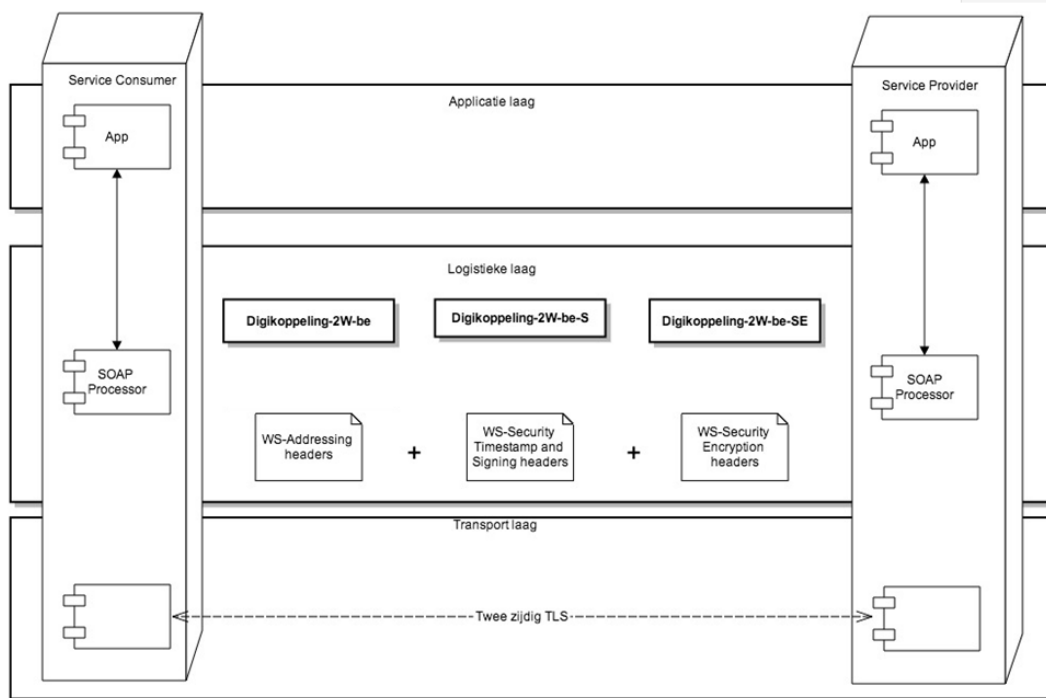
Service Consumer

Applicatie laag

Service Provider

App

App

Logistieke laag

Digikoppeling-2W-be

Digikoppeling-2W-be-S

Digikoppeling-2W-be-SE

SOAP Processor

SOAP Processor

WS-Addressing headers

+

WS-Security Timestamp and Signing headers

+

WS-Security Encryption headers

Transport laag

Twee zijdig TLS